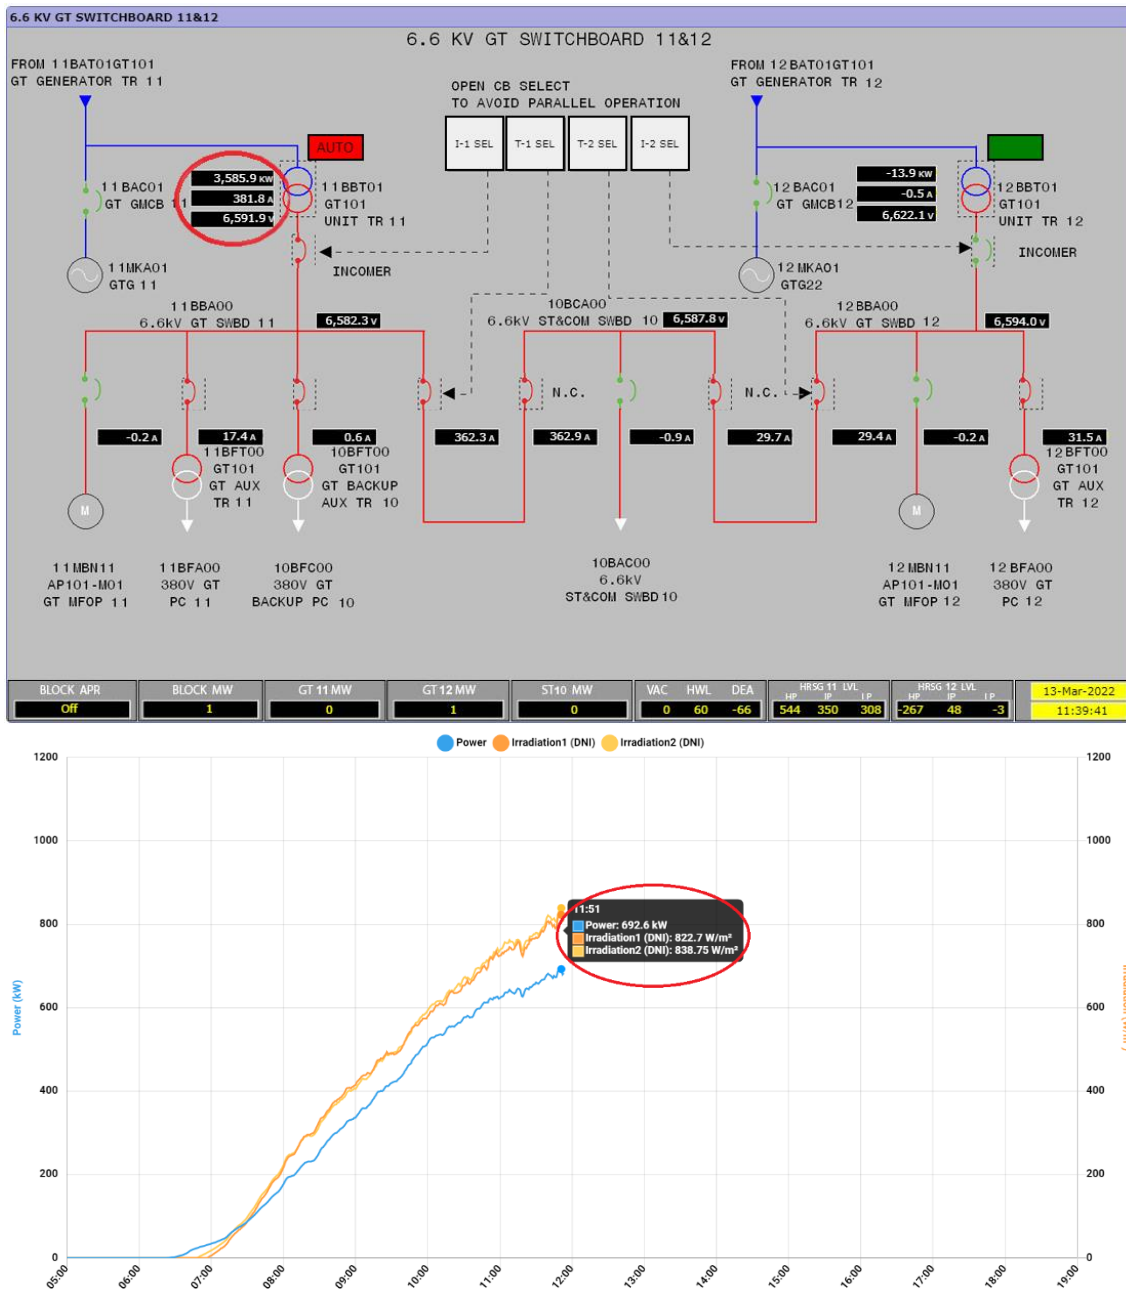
6.6 KV GT SWITCHBOARD 11&12

6.6 KV GT SWITCHBOARD 11&12

FROM 11BAT01GT101
GT GENERATOR TR 11

OPEN CB SELECT
TO AVOID PARALLEL OPERATION

FROM 12BAT01GT101
GT GENERATOR TR 12

AUTO

I-1 SEL | T-1 SEL | T-2 SEL | I-2 SEL

3,585.9 KW
381.8 A
6,591.9 V

11BACO1
GT GMCB 11

11BBT01
GT101
UNIT TR 11

INCOMER

11MKA01
GTG 11

-13.9 KW
-0.5 A
6,622.1 V

12BAC01
GT GMCB12

12BBT01
GT101
UNIT TR 12

INCOMER

12MKA01
GTG22

11BBA00
6.6kV GT SWBD 11
6,582.3 V

10BCA00
6.6kV ST&COM SWBD 10
6,587.8 V

12BBA00
6.6kV GT SWBD 12
6,594.0 V

N.C.

N.C.

-0.2 A
17.4 A
0.6 A
362.3 A
362.9 A
-0.9 A
29.7 A
29.4 A
-0.2 A
31.5 A

11BFT00
GT101
GT AUX
TR 11

10BFT00
GT101
GT BACKUP
AUX TR 10

12BFT00
GT101
GT AUX
TR 12

M

M

11MBN11
AP101-M01
GT MFOP 11

11BFA00
380V GT
PC 11

10BFC00
380V GT
BACKUP PC 10

10BAC00
6.6kV
ST&COM SWBD10

12MBN11
AP101-M01
GT MFOP 12

12BFA00
380V GT
PC 12

| BLOCK APR | BLOCK MW | GT 11 MW | GT 12 MW | ST10 MW | VAC | HWL | DEA | HRSG 11 LVL HP | IP | LP | HRSG 12 LVL HP | IP | LP | |
|---|---|---|---|---|---|---|---|---|---|---|---|---|---|---|
| Off | 1 | 0 | 1 | 0 | 0 | 60 | -66 | 544 | 350 | 308 | -267 | 48 | -3 | 13-Mar-2022 11:39:41 |

Power Irradiation1 (DNI) Irradiation2 (DNI)

1200
1000
800
600
400
200
0

Power (kW)

11:51
Power: 692.6 kW
Irradiation1 (DNI): 822.7 W/m²
Irradiation2 (DNI): 838.75 W/m²

1200
1000
800
600
400
200
0

05:00 06:00 07:00 08:00 09:00 10:00 11:00 12:00 13:00 14:00 15:00 16:00 17:00 18:00 19:00